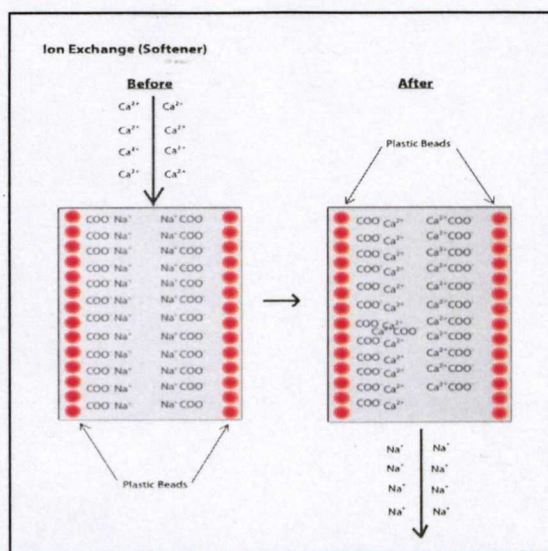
Ion Exchange (Softener)

Before

$Ca^{2+}$ $Ca^{2+}$
$Ca^{2+}$ $Ca^{2+}$
$Ca^{2+}$ $Ca^{2+}$
$Ca^{2+}$ $Ca^{2+}$

$COO^-Na^+$ $Na^+COO^-$
$COO^-Na^+$ $Na^+COO^-$
$COO^-Na^+$ $Na^+COO^-$
$COO^-Na^+$ $Na^+COO^-$
$COO^-Na^+$ $Na^+COO^-$
$COO^-Na^+$ $Na^+COO^-$
$COO^-Na^+$ $Na^+COO^-$
$COO^-Na^+$ $Na^+COO^-$
$COO^-Na^+$ $Na^+COO^-$
$COO^-Na^+$ $Na^+COO^-$
$COO^-Na^+$ $Na^+COO^-$
$COO^-Na^+$ $Na^+COO^-$

Plastic Beads

After

Plastic Beads

$COO^-Ca^{2+}$ $Ca^{2+}COO^-$
$COO^-Ca^{2+}$ $Ca^{2+}COO^-$
$COO^-Ca^{2+}$ $Ca^{2+}COO^-$
$COO^-Ca^{2+}$ $Ca^{2+}COO^-$
$COO^-Ca^{2+}$ $Ca^{2+}COO^-$
$COO^-Ca^{2+}$ $Ca^{2+}COO^-$
$COO^-Ca^{2+}$ $Ca^{2+}COO^-$
$COO^-Ca^{2+}$ $Ca^{2+}COO^-$
$COO^-Ca^{2+}$ $Ca^{2+}COO^-$
$COO^-Ca^{2+}$ $Ca^{2+}COO^-$
$COO^-Ca^{2+}$ $Ca^{2+}COO^-$
$COO^-Ca^{2+}$

$Na^+$ $Na^+$
$Na^+$ $Na^+$
$Na^+$ $Na^+$
$Na^+$ $Na^+$